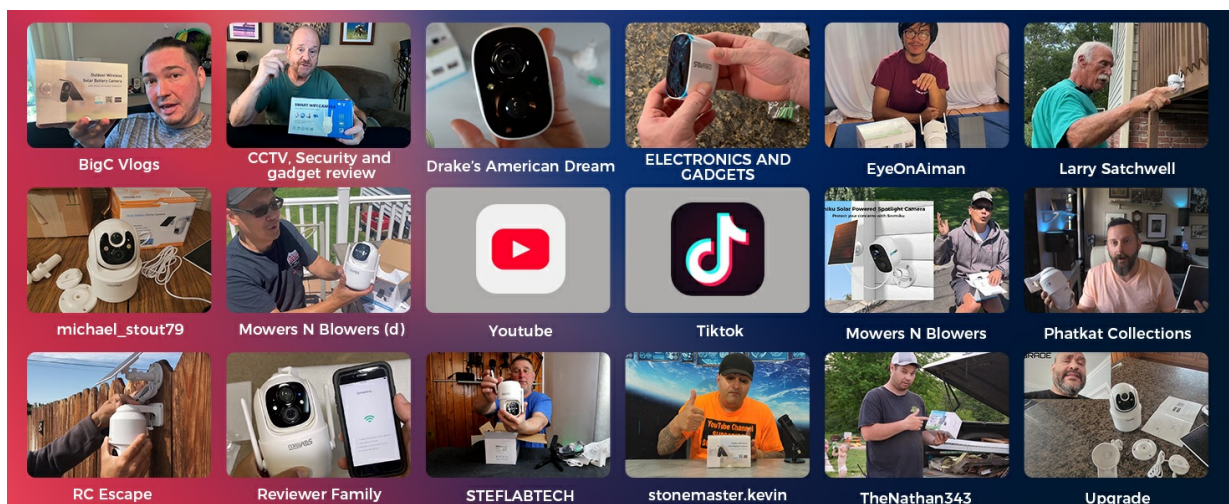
BigC Vlogs

CCTV, Security and gadget review

Drake's American Dream

ELECTRONICS AND GADGETS

EyeOnAiman

Larry Satchwell

michael_stout79

Mowers N Blowers (d)

Youtube

Tiktok

Mowers N Blowers

Phatkat Collections

RC Escape

Reviewer Family

STEFLABTECH

stonemaster.kevin

TheNathan343

Upgrade